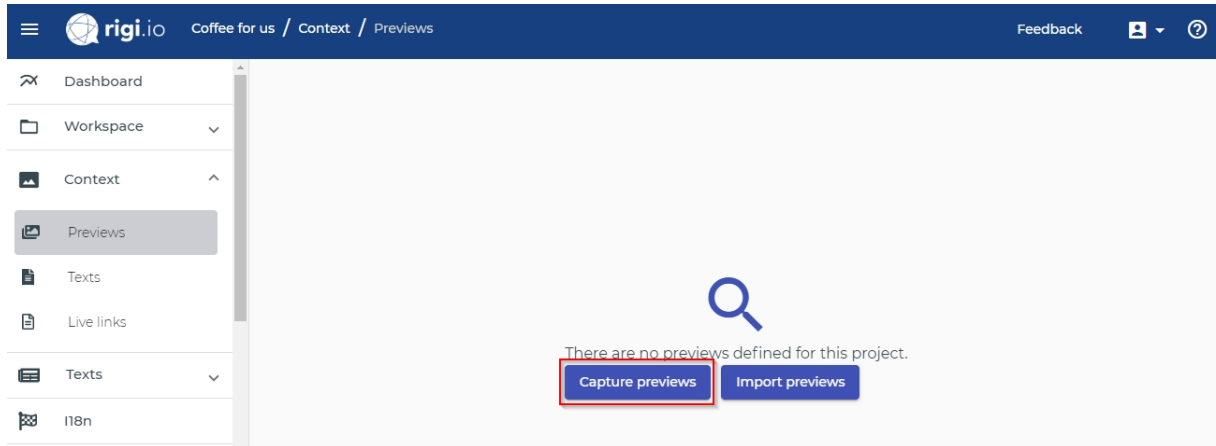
rigi.io Coffee for us / Context / Previews

Feedback

Dashboard

Workspace

Context

Previews

Texts

Live links

Texts

I18n

There are no previews defined for this project.

Capture previews

Import previews